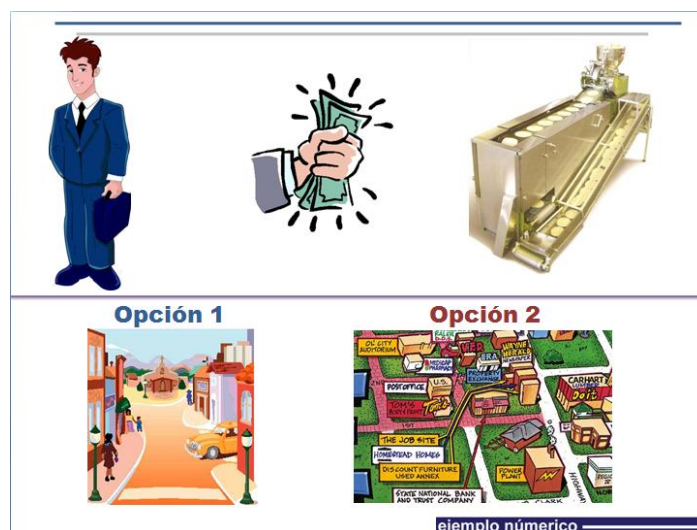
Opción 1

Opción 2

OL' CITY AUDITORIUM

MEDICAL PHARMACY

POST OFFICE

U.S.

TOM'S

THE JOB SITE

HOMESTEAD HOMES

DISCOUNT FURNITURE USED ANNEX

POWER PLANT

STATE NATIONAL BANK AND TRUST COMPANY

CARHART

CLARK

ejemplo numérico